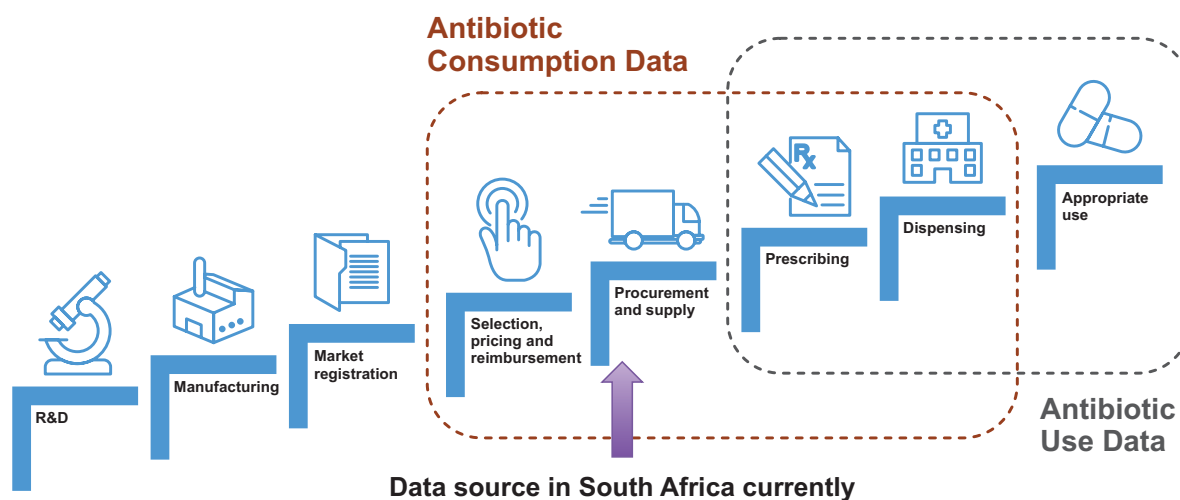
Antibiotic Consumption Data

R&D

Manufacturing

Market registration

Selection, pricing and reimbursement

Procurement and supply

Prescribing

Dispensing

Appropriate use

Antibiotic Use Data

Data source in South Africa currently